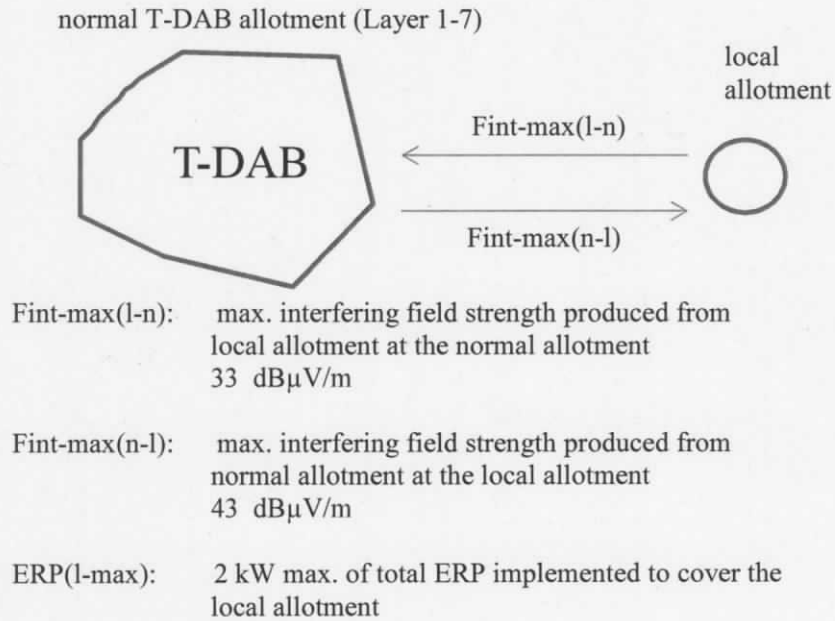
normal T-DAB allotment (Layer 1-7)

local allotment

T-DAB

Fint-max(l-n)

Fint-max(n-l)

Fint-max(l-n): max. interfering field strength produced from local allotment at the normal allotment 33 dBμV/m

Fint-max(n-l): max. interfering field strength produced from normal allotment at the local allotment 43 dBμV/m

ERP(l-max): 2 kW max. of total ERP implemented to cover the local allotment